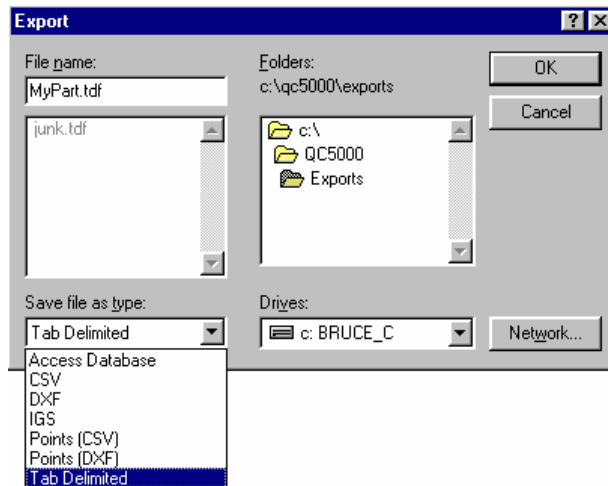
Export

? X

File name:

MyPart.tdf

junk.tdf

Folders:

c:\qc5000\exports

c:\

QC5000

Exports

OK

Cancel

Save file as type:

Tab Delimited

Access Database
CSV
DXF
IGS
Points (CSV)
Points (DXF)
Tab Delimited

Drives:

c: BRUCE_C

Network...